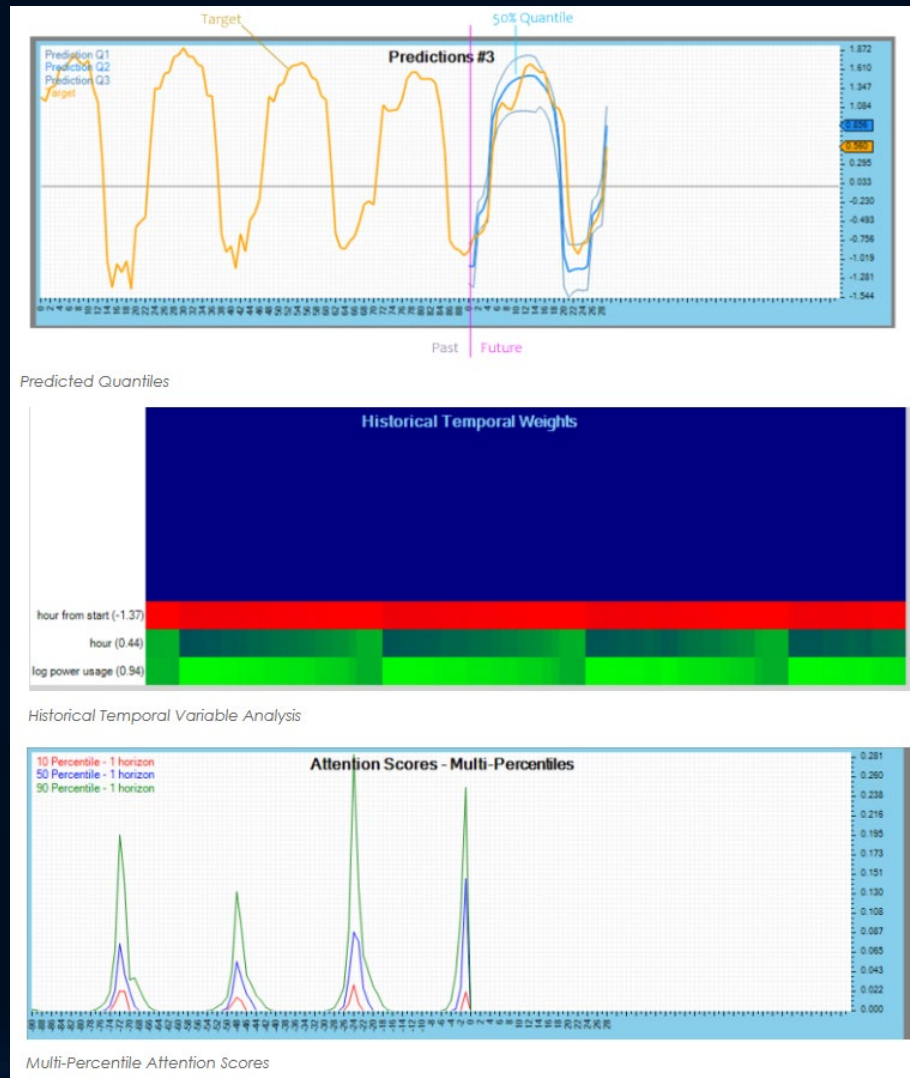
Target

50% Quantile

Prediction Q1
Prediction Q2
Prediction Q3
Target

Predictions #3

1.872
1.610
1.347
1.084
0.856
0.560
0.295
0.033
-0.230
-0.493
-0.756
-1.019
-1.281
-1.544

Past | Future

Predicted Quantiles

Historical Temporal Weights

hour from start (-1.37)
hour (0.44)
log power usage (0.94)

Historical Temporal Variable Analysis

10 Percentile - 1 horizon
50 Percentile - 1 horizon
90 Percentile - 1 horizon

Attention Scores - Multi-Percentiles

0.281
0.260
0.238
0.216
0.195
0.173
0.151
0.130
0.108
0.087
0.065
0.043
0.022
0.000

Multi-Percentile Attention Scores